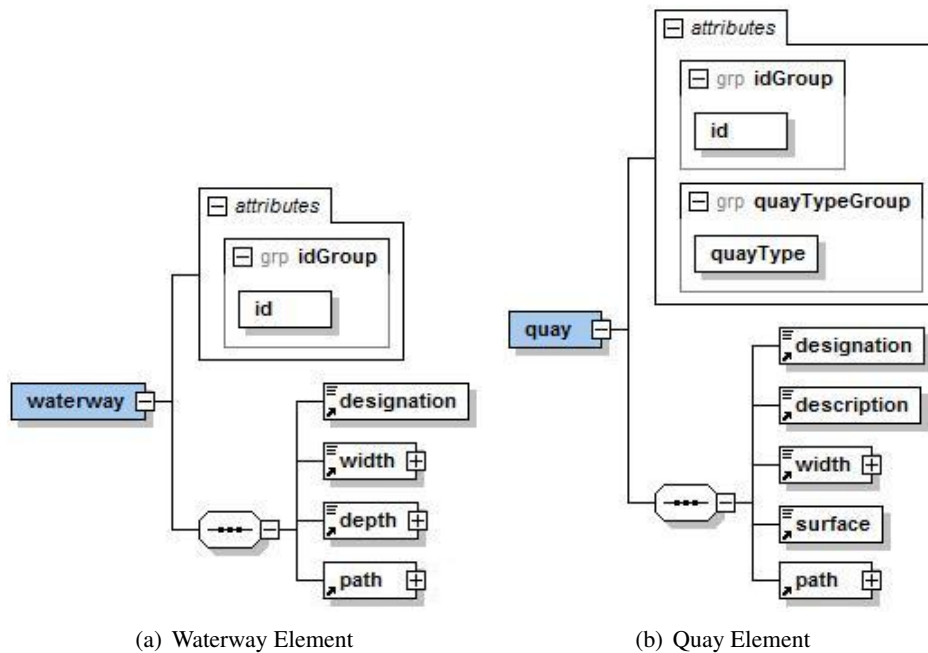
attributes

grp idGroup

id

waterway

designation

width

depth

path

(a) Waterway Element

attributes

grp idGroup

id

grp quayTypeGroup

quayType

quay

designation

description

width

surface

path

(b) Quay Element